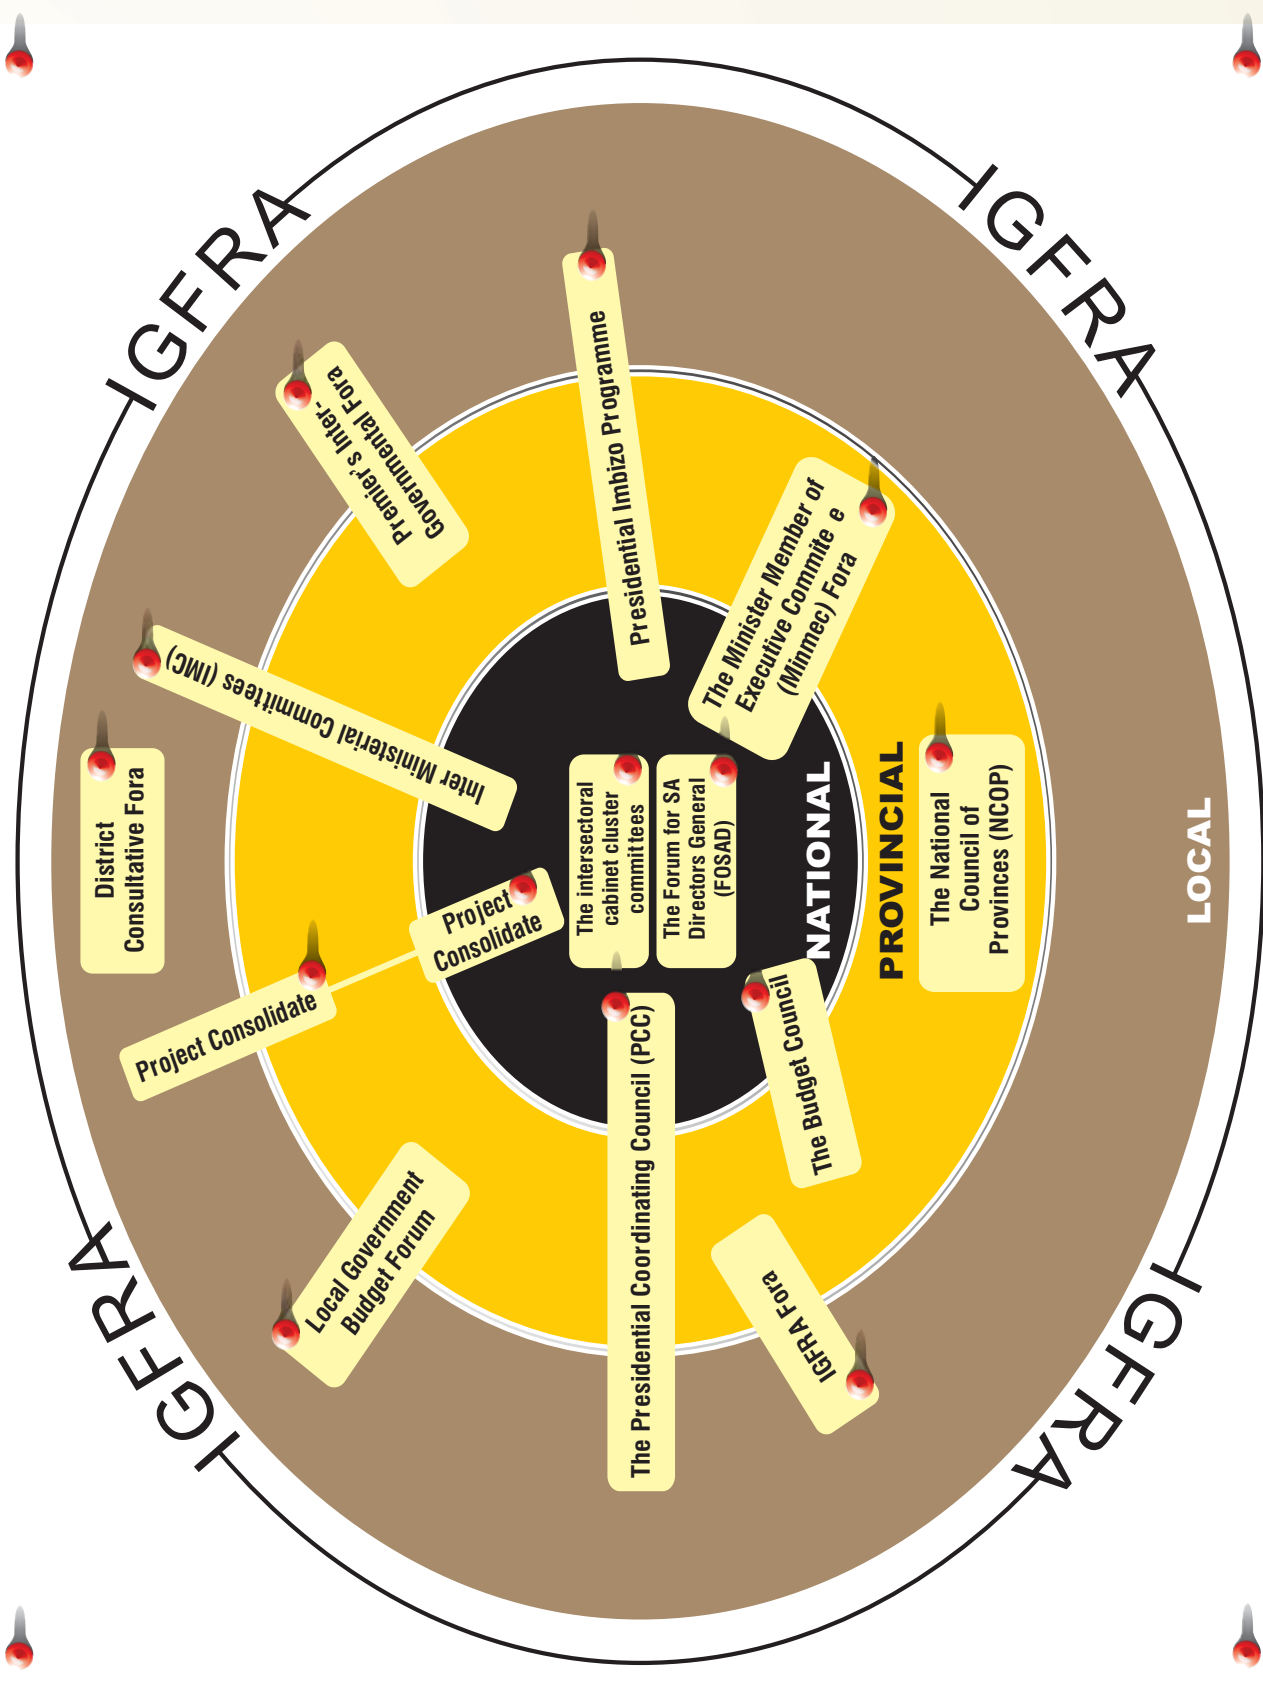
IGFRA

IGFRA

IGFRA

IGFRA

NATIONAL

PROVINCIAL

LOCAL

The intersectoral cabinet cluster committees

The Forum for SA Directors General (FOSAD)

Project Consolidate

Presidential Imbizo Programme

The Minister Member of Executive Commite e (Minmec) Fora

Premier's Inter-Governmental Fora

Inter Ministerial Commitees (IMC)

The National Council of Provinces (NCOP)

The Budget Council

The Presidential Coordinating Council (PCC)

IGFRA Fora

District Consultative Fora

Project Consolidate

Local Government Budget Forum